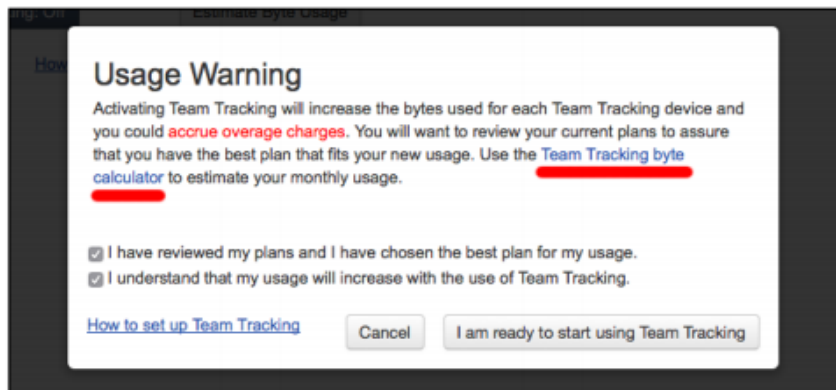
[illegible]g: Off

Estimate Byte Usage

How

Usage Warning

Activating Team Tracking will increase the bytes used for each Team Tracking device and you could accrue overage charges. You will want to review your current plans to assure that you have the best plan that fits your new usage. Use the Team Tracking byte calculator to estimate your monthly usage.

I have reviewed my plans and I have chosen the best plan for my usage.

I understand that my usage will increase with the use of Team Tracking.

How to set up Team Tracking

Cancel

I am ready to start using Team Tracking